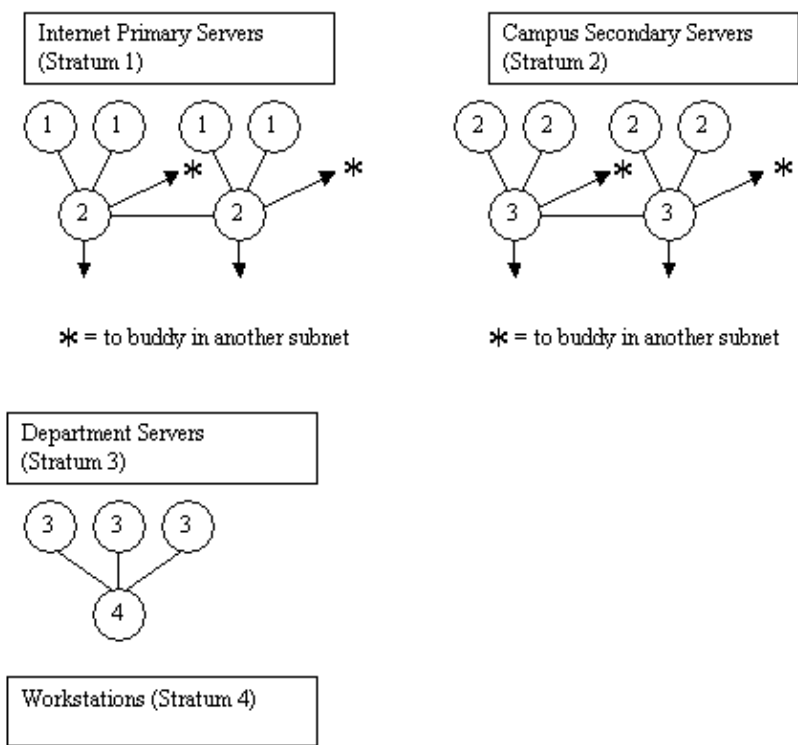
Internet Primary Servers (Stratum 1)

1 1 1 1

2 2

\* \*

\* = to buddy in another subnet

Campus Secondary Servers (Stratum 2)

2 2 2 2

3 3

\* \*

\* = to buddy in another subnet

Department Servers (Stratum 3)

3 3 3

4

Workstations (Stratum 4)